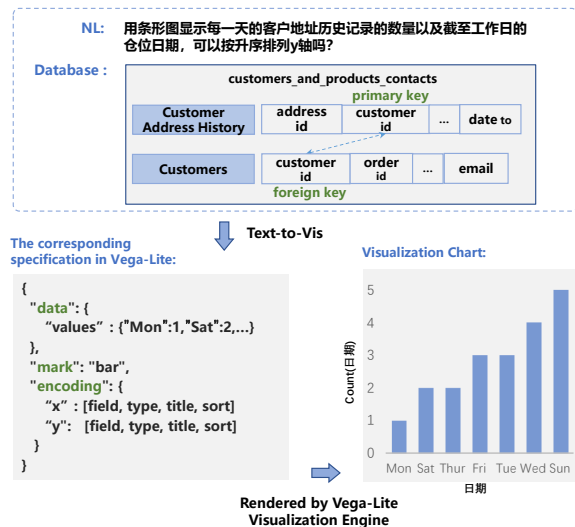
NL: 用条形图显示每一天的客户地址历史记录的数量以及截至工作日的仓位日期，可以按升序排列y轴吗？

Database :

customers_and_products_contacts

primary key

| Customer Address History | address id | customer id | ... | date to |
|---|---|---|---|---|
| Customers | customer id | order id | ... | email |

foreign key

Text-to-Vis

The corresponding specification in Vega-Lite:

{
"data": {
"values" : {"Mon":1,"Sat":2,...}
},
"mark": "bar",
"encoding": {
"x" : [field, type, title, sort]
"y": [field, type, title, sort]
}
}

Visualization Chart:

Count(日期)

5
4
3
2
1
0

Mon Sat Thur Fri Tue Wed Sun

日期

Rendered by Vega-Lite Visualization Engine